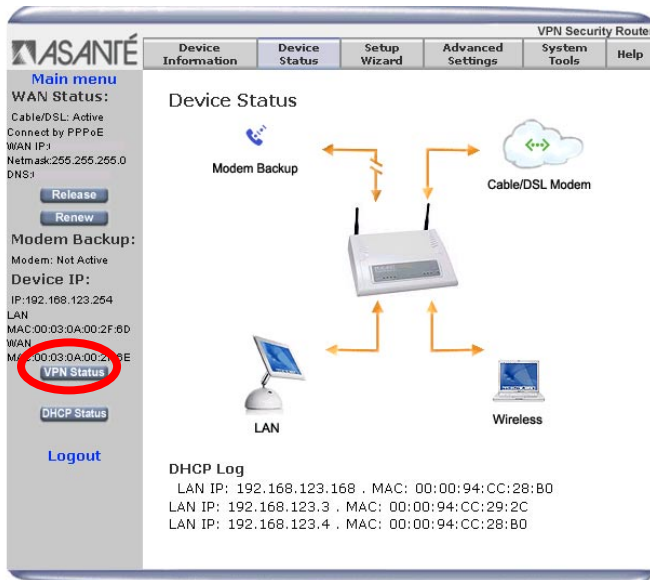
VPN Security Router

ASANTÉ

Device Information | Device Status | Setup Wizard | Advanced Settings | System Tools | Help

Main menu

WAN Status:

Cable/DSL: Active

Connect by PPPoE

WAN IP:

Netmask:255.255.255.0

DNS:

Release

Renew

Modem Backup:

Modem: Not Active

Device IP:

IP:192.168.123.254

LAN

MAC:00:03:0A:00:2F:6D

WAN

MAC:00:03:0A:00:2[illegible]E

VPN Status

DHCP Status

Logout

Device Status

Modem Backup

Cable/DSL Modem

LAN

Wireless

DHCP Log

LAN IP: 192.168.123.168 . MAC: 00:00:94:CC:28:B0

LAN IP: 192.168.123.3 . MAC: 00:00:94:CC:29:2C

LAN IP: 192.168.123.4 . MAC: 00:00:94:CC:28:B0